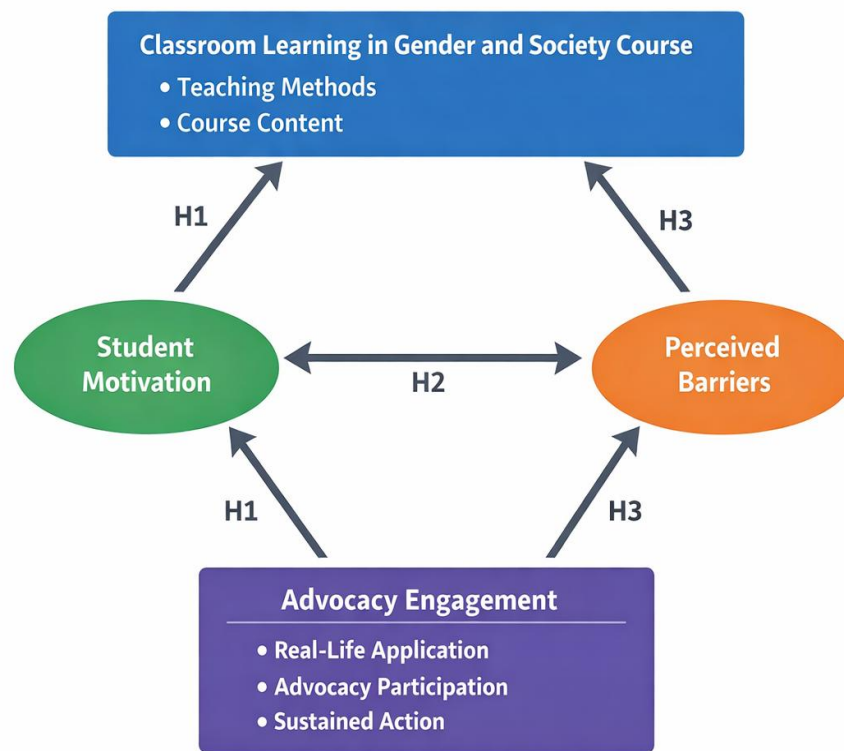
Classroom Learning in Gender and Society Course
• Teaching Methods
• Course Content

H1

H3

Student Motivation

H2

Perceived Barriers

H1

H3

Advocacy Engagement
• Real-Life Application
• Advocacy Participation
• Sustained Action